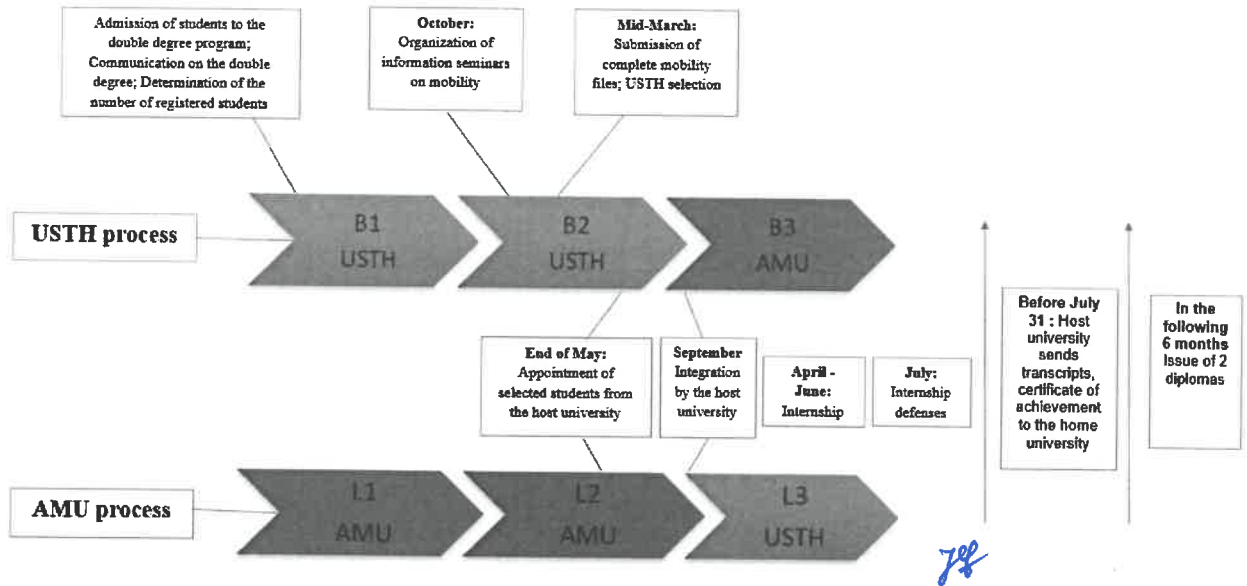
Admission of students to the double degree program; Communication on the double degree; Determination of the number of registered students

October: Organization of information seminars on mobility

Mid-March: Submission of complete mobility files; USTH selection

USTH process

B1 USTH

B2 USTH

B3 AMU

End of May: Appointment of selected students from the host university

September Integration by the host university

April - June: Internship

July: Internship defenses

Before July 31 : Host university sends transcripts, certificate of achievement to the home university

In the following 6 months Issue of 2 diplomas

AMU process

L1 AMU

L2 AMU

L3 USTH

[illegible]